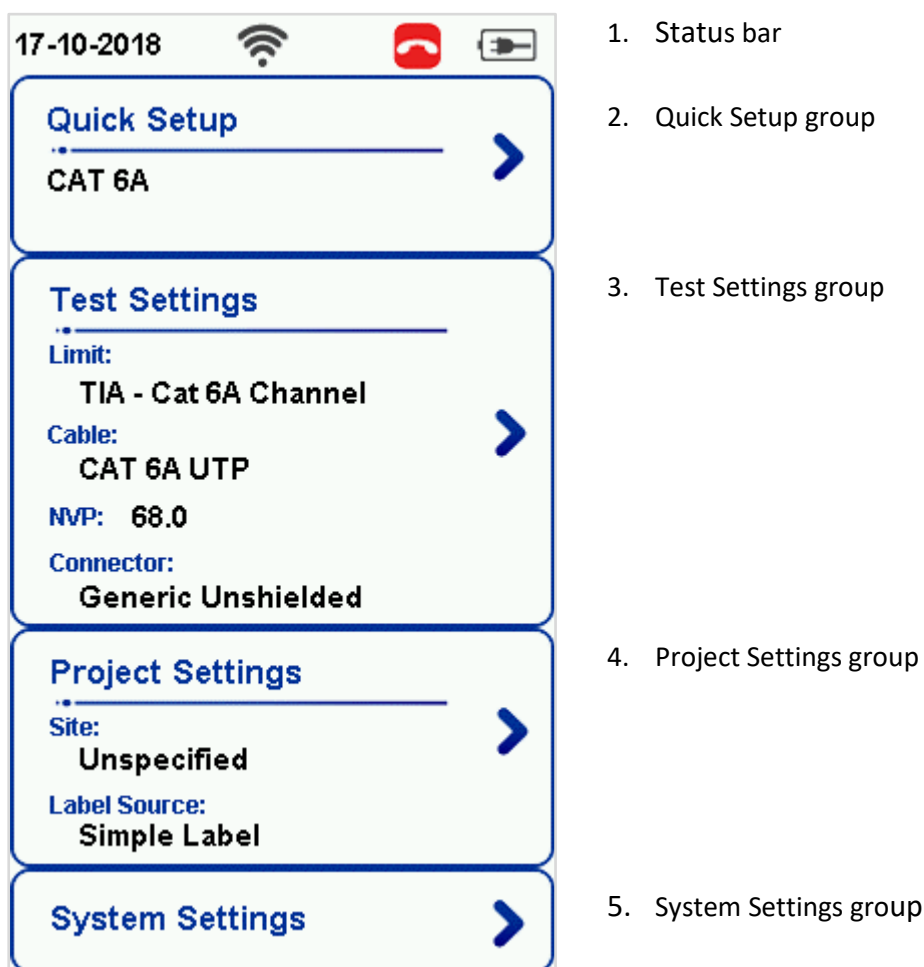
17-10-2018

Quick Setup

CAT 6A

Test Settings

Limit:

TIA - Cat 6A Channel

Cable:

CAT 6A UTP

NVP: 68.0

Connector:

Generic Unshielded

Project Settings

Site:

Unspecified

Label Source:

Simple Label

System Settings

1. Status bar
2. Quick Setup group
3. Test Settings group
4. Project Settings group
5. System Settings group